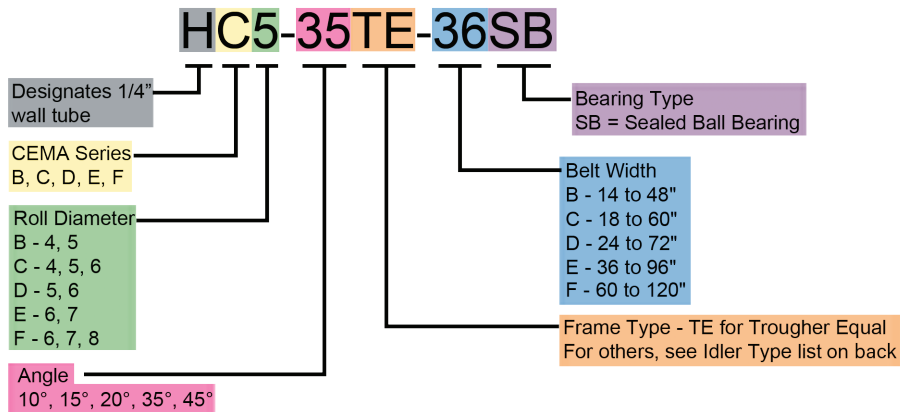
HC5-35TE-36SB

Designates 1/4" wall tube

CEMA Series
B, C, D, E, F

Roll Diameter
B - 4, 5
C - 4, 5, 6
D - 5, 6
E - 6, 7
F - 6, 7, 8

Angle
10°, 15°, 20°, 35°, 45°

Bearing Type
SB = Sealed Ball Bearing

Belt Width
B - 14 to 48"
C - 18 to 60"
D - 24 to 72"
E - 36 to 96"
F - 60 to 120"

Frame Type - TE for Trougher Equal
For others, see Idler Type list on back